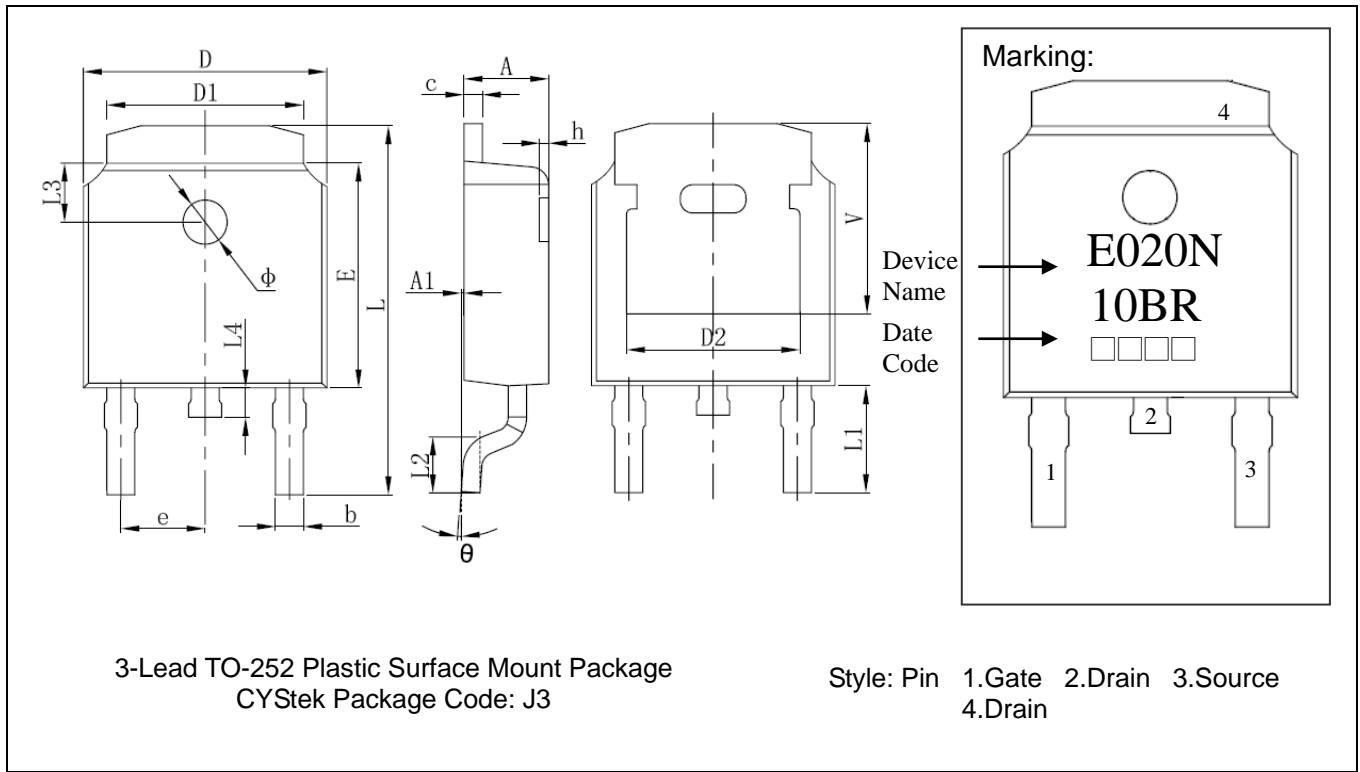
D

D1

L3

Φ

E

L

L4

e

b

c

A

h

A1

L2

θ

V

D2

L1

Marking:

4

Device Name

E020N

10BR

Date Code

2

1

3

3-Lead TO-252 Plastic Surface Mount Package
CYStek Package Code: J3

Style: Pin 1.Gate 2.Drain 3.Source
4.Drain